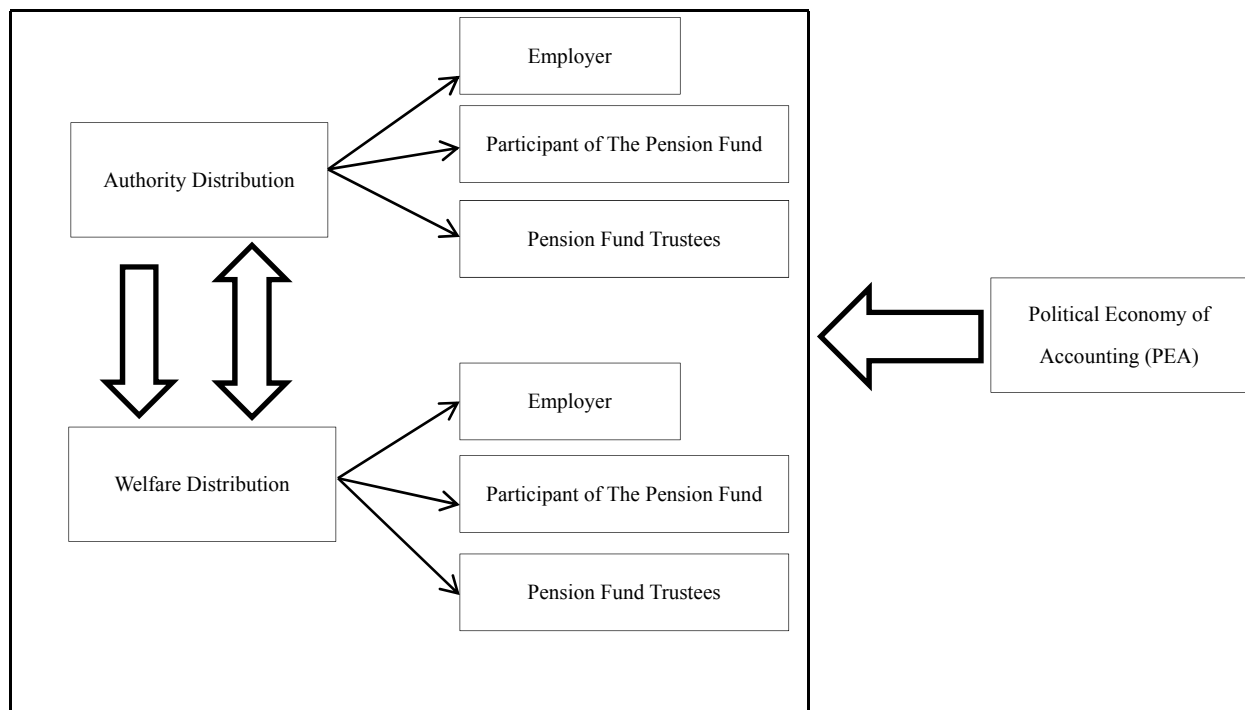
Authority Distribution

Employer

Participant of The Pension Fund

Pension Fund Trustees

Welfare Distribution

Employer

Participant of The Pension Fund

Pension Fund Trustees

Political Economy of Accounting (PEA)